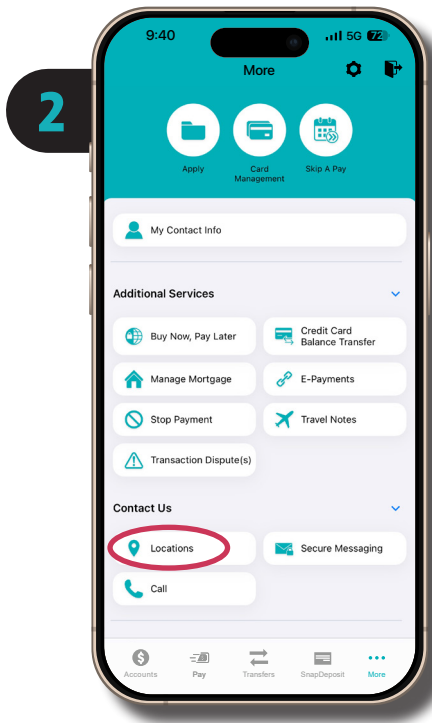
2

9:40 5G 72

More

Apply

Card Management

Skip A Pay

My Contact Info

Additional Services

Buy Now, Pay Later

Credit Card Balance Transfer

Manage Mortgage

E-Payments

Stop Payment

Travel Notes

Transaction Dispute(s)

Contact Us

Locations

Secure Messaging

Call

Accounts

Pay

Transfers

SnapDeposit

More